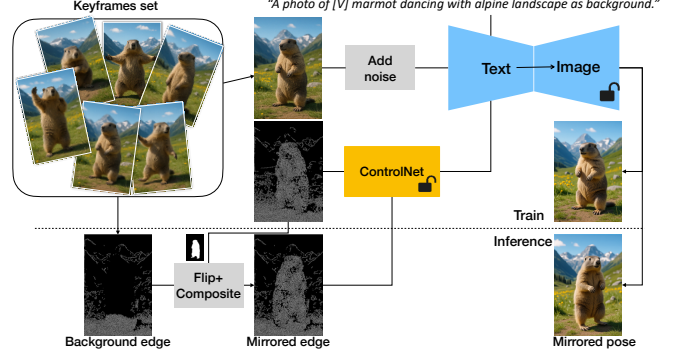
Keyframes set

"A photo of [V] marmot dancing with alpine landscape as background."

Add noise

Text

Image

ControlNet

Train

Inference

Flip+ Composite

Background edge

Mirrored edge

Mirrored pose